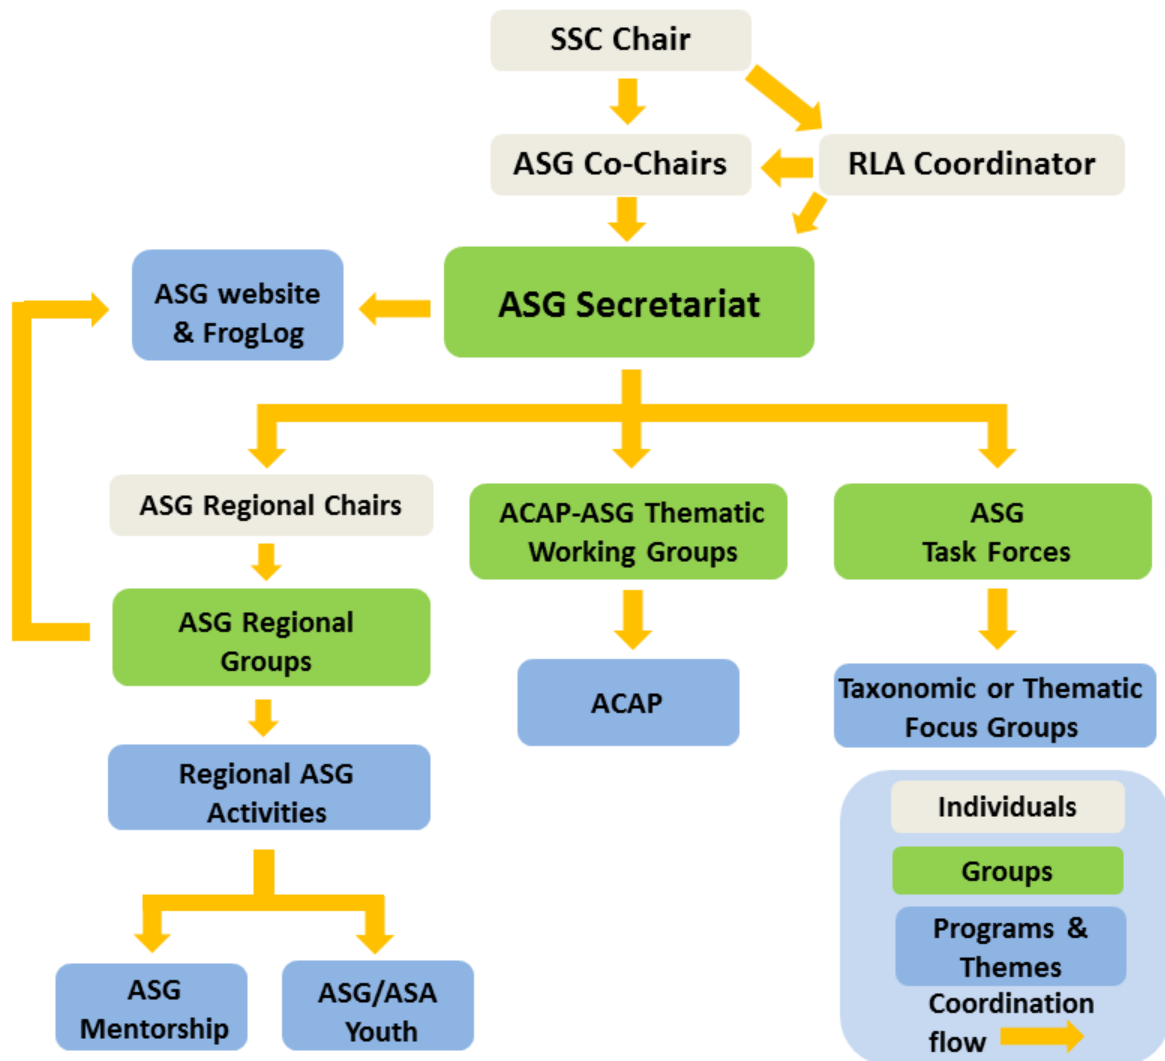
SSC Chair

ASG Co-Chairs

RLA Coordinator

ASG website & FrogLog

ASG Secretariat

ASG Regional Chairs

ACAP-ASG Thematic Working Groups

ASG Task Forces

ASG Regional Groups

ACAP

Taxonomic or Thematic Focus Groups

Regional ASG Activities

ASG Mentorship

ASG/ASA Youth

Individuals

Groups

Programs & Themes

Coordination flow